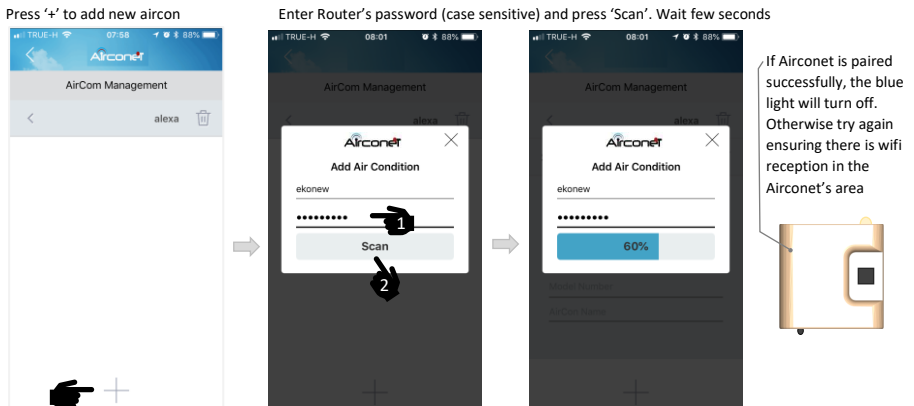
Press '+' to add new aircon

TRUE-H 07:58 88%
Airconet
AirCom Management
alexa
+

Enter Router's password (case sensitive) and press 'Scan'. Wait few seconds

TRUE-H 08:01 88%
AirCom Management
alexa
Airconet
Add Air Condition
ekonew
•••••••••
1
Scan
2

TRUE-H 08:01 88%
Airconet
Add Air Condition
ekonew
•••••••••
60%
Model Number
AirCon Name

If Airconet is paired successfully, the blue light will turn off. Otherwise try again ensuring there is wifi reception in the Airconet's area